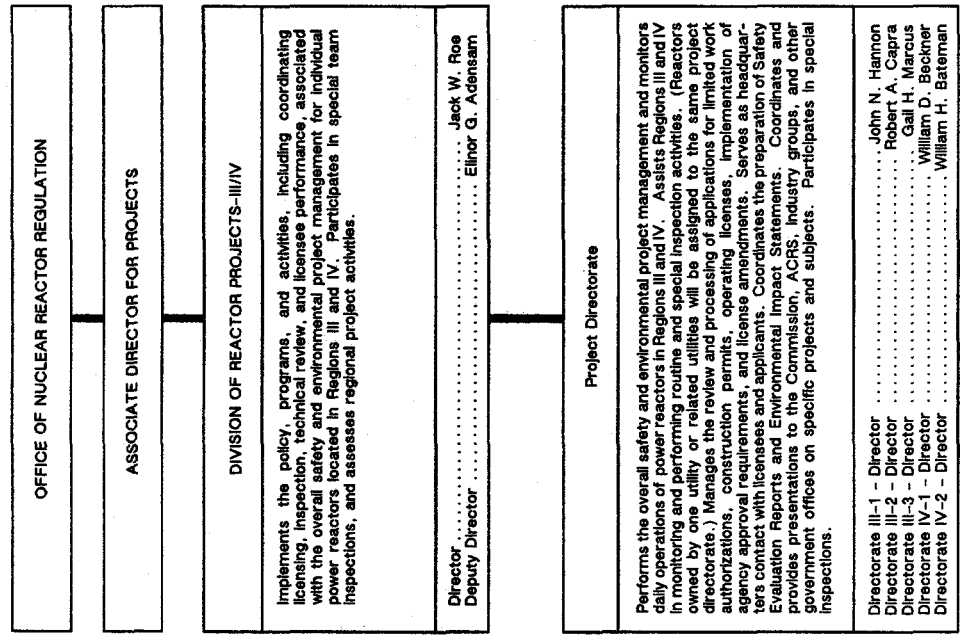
OFFICE OF NUCLEAR REACTOR REGULATION

ASSOCIATE DIRECTOR FOR PROJECTS

DIVISION OF REACTOR PROJECTS-III/IV

Implements the policy, programs, and activities, including coordinating licensing, inspection, technical review, and licensee performance, associated with the overall safety and environmental project management for individual power reactors located in Regions III and IV. Participates in special team inspections, and assesses regional project activities.

Director .......................... Jack W. Roe
Deputy Director .......................... Elinor G. Adensam

Project Directorate

Performs the overall safety and environmental project management and monitors daily operations of power reactors in Regions III and IV. Assists Regions III and IV in monitoring and performing routine and special inspection activities. (Reactors owned by one utility or related utilities will be assigned to the same project directorate.) Manages the review and processing of applications for limited work authorizations, construction permits, operating licenses, implementation of agency approval requirements, and license amendments. Serves as headquarters contact with licensees and applicants. Coordinates the preparation of Safety Evaluation Reports and Environmental Impact Statements. Coordinates and provides presentations to the Commission, ACRS, industry groups, and other government offices on specific projects and subjects. Participates in special inspections.

Directorate III-1 – Director .......................... John N. Hannon
Directorate III-2 – Director .......................... Robert A. Capra
Directorate III-3 – Director .......................... Gail H. Marcus
Directorate IV-1 – Director .......................... William D. Beckner
Directorate IV-2 – Director .......................... William H. Bateman